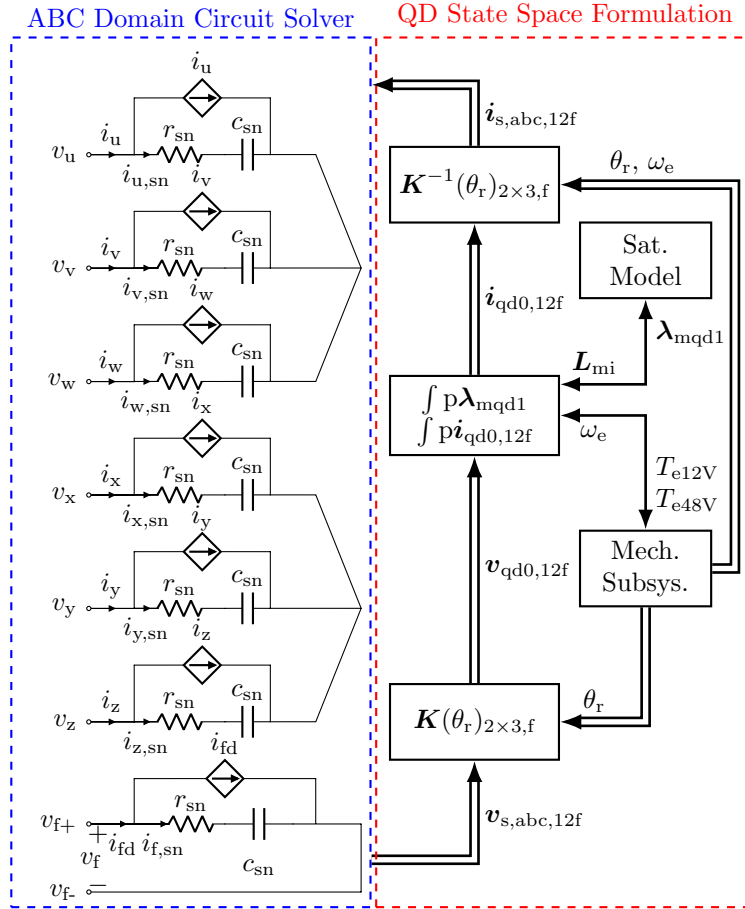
ABC Domain Circuit Solver

QD State Space Formulation

$i_{\text{u}}$

$v_{\text{u}}$ $i_{\text{u}}$ $r_{\text{sn}}$ $c_{\text{sn}}$

$i_{\text{u,sn}}$ $i_{\text{v}}$

$v_{\text{v}}$ $i_{\text{v}}$ $r_{\text{sn}}$ $c_{\text{sn}}$

$i_{\text{v,sn}}$ $i_{\text{w}}$

$v_{\text{w}}$ $i_{\text{w}}$ $r_{\text{sn}}$ $c_{\text{sn}}$

$i_{\text{w,sn}}$ $i_{\text{x}}$

$v_{\text{x}}$ $i_{\text{x}}$ $r_{\text{sn}}$ $c_{\text{sn}}$

$i_{\text{x,sn}}$ $i_{\text{y}}$

$v_{\text{y}}$ $i_{\text{y}}$ $r_{\text{sn}}$ $c_{\text{sn}}$

$i_{\text{y,sn}}$ $i_{\text{z}}$

$v_{\text{z}}$ $i_{\text{z}}$ $r_{\text{sn}}$ $c_{\text{sn}}$

$i_{\text{z,sn}}$ $i_{\text{fd}}$

$v_{\text{f+}}$ $+$ $i_{\text{fd}}$ $i_{\text{f,sn}}$ $r_{\text{sn}}$ $c_{\text{sn}}$

$v_{\text{f}}$

$v_{\text{f-}}$ $-$

$\boldsymbol{i}_{\text{s,abc,12f}}$

$\boldsymbol{K}^{-1}(\theta_{\text{r}})_{2\times3,\text{f}}$

$\theta_{\text{r}}$, $\omega_{\text{e}}$

Sat. Model

$\boldsymbol{i}_{\text{qd0,12f}}$

$\boldsymbol{\lambda}_{\text{mqd1}}$

$\boldsymbol{L}_{\text{mi}}$

$\int \text{p}\boldsymbol{\lambda}_{\text{mqd1}}$
$\int \text{p}\boldsymbol{i}_{\text{qd0,12f}}$

$\omega_{\text{e}}$

$T_{\text{e12V}}$
$T_{\text{e48V}}$

Mech. Subsys.

$\boldsymbol{v}_{\text{qd0,12f}}$

$\theta_{\text{r}}$

$\boldsymbol{K}(\theta_{\text{r}})_{2\times3,\text{f}}$

$\boldsymbol{v}_{\text{s,abc,12f}}$